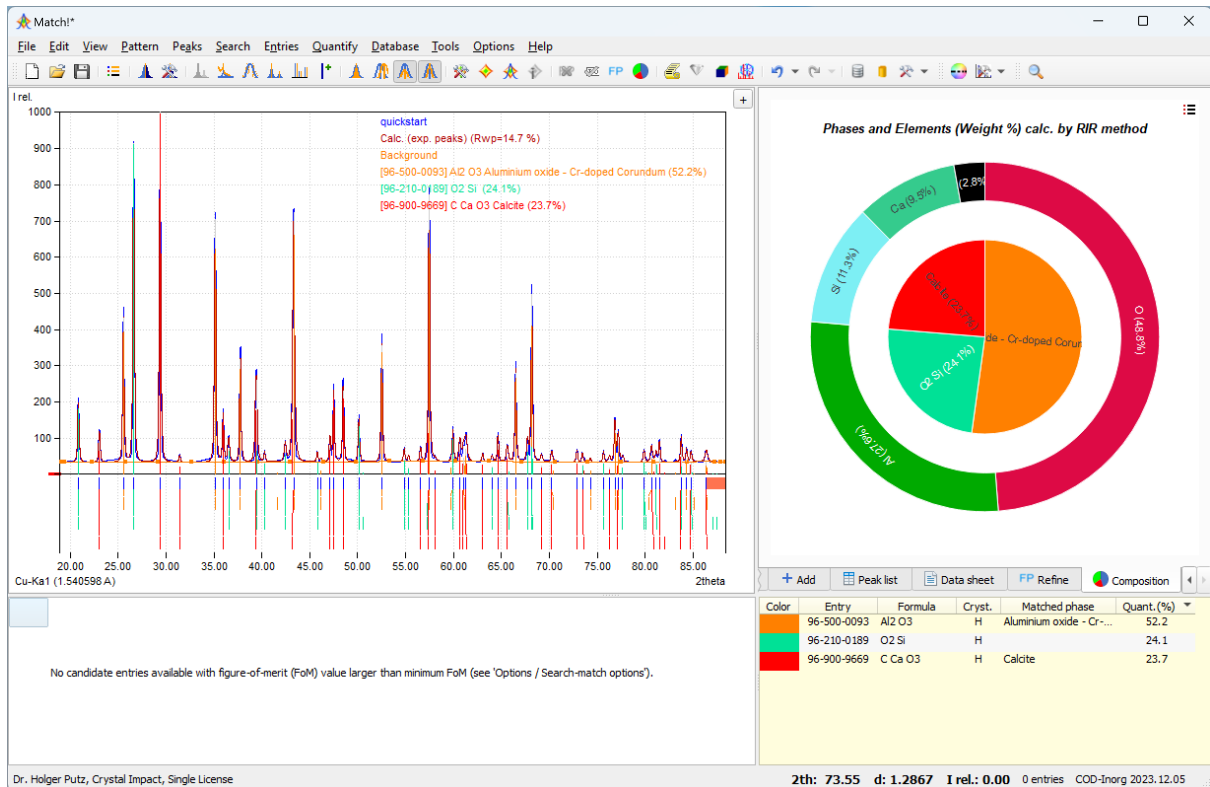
Match!*

File Edit View Pattern Peaks Search Entries Quantify Database Tools Options Help

I rel.

1000
900
800
700
600
500
400
300
200
100

quickstart
Calc. (exp. peaks) (Rwp=14.7 %)
Background
[96-500-0093] Al2 O3 Aluminium oxide - Cr-doped Corundum (52.2%)
[96-210-0189] O2 Si (24.1%)
[96-900-9669] C Ca O3 Calcite (23.7%)

20.00 25.00 30.00 35.00 40.00 45.00 50.00 55.00 60.00 65.00 70.00 75.00 80.00 85.00

Cu-Ka1 (1.540598 A)
2theta

Phases and Elements (Weight %) calc. by RIR method

Ca (9.5%)
(2.8%
Si (11.3%)
O (48.8%)
Al (27.6%)
Calcite (23.7%)
de - Cr-doped Corun
O2 Si (24.1%)

Add | Peak list | Data sheet | FP Refine | Composition

| Color | Entry | Formula | Cryst. | Matched phase | Quant.(%) |
|---|---|---|---|---|---|
| | 96-500-0093 | Al2 O3 | H | Aluminium oxide - Cr-... | 52.2 |
| | 96-210-0189 | O2 Si | H | | 24.1 |
| | 96-900-9669 | C Ca O3 | H | Calcite | 23.7 |

No candidate entries available with figure-of-merit (FoM) value larger than minimum FoM (see 'Options / Search-match options').

Dr. Holger Putz, Crystal Impact, Single License
2th: 73.55 d: 1.2867 I rel.: 0.00 0 entries COD-Inorg 2023.12.05